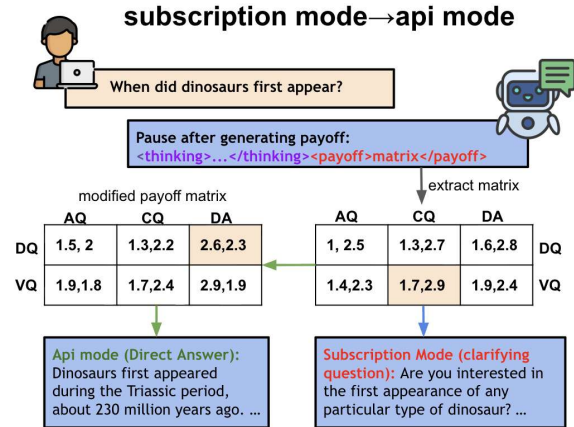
subscription mode→api mode

When did dinosaurs first appear?

Pause after generating payoff:
<thinking>...</thinking><payoff>matrix</payoff>

extract matrix

modified payoff matrix

| | AQ | CQ | DA |
|---|---|---|---|
| DQ | 1.5, 2 | 1.3,2.2 | 2.6,2.3 |
| VQ | 1.9,1.8 | 1.7,2.4 | 2.9,1.9 |

| AQ | CQ | DA | |
|---|---|---|---|
| 1, 2.5 | 1.3,2.7 | 1.6,2.8 | DQ |
| 1.4,2.3 | 1.7,2.9 | 1.9,2.4 | VQ |

Api mode (Direct Answer): Dinosaurs first appeared during the Triassic period, about 230 million years ago. ...

Subscription Mode (clarifying question): Are you interested in the first appearance of any particular type of dinosaur? ...